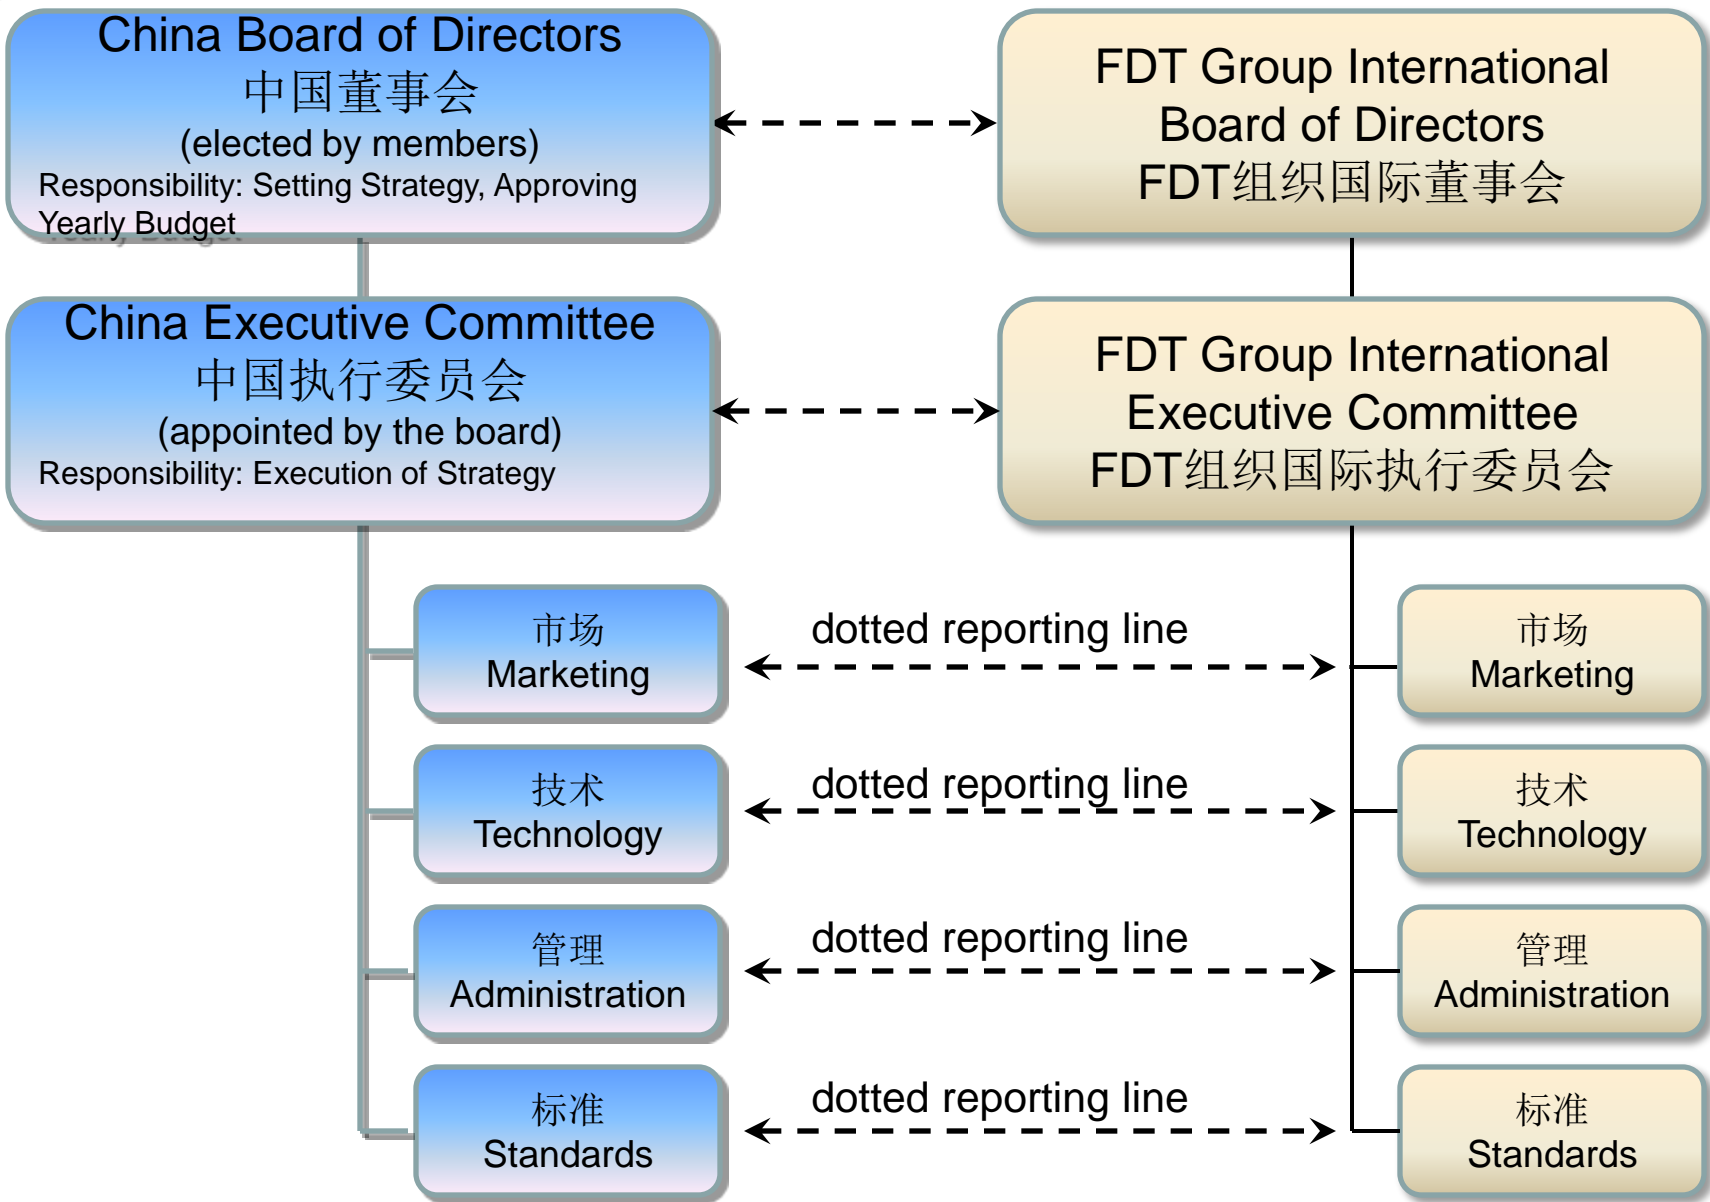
China Board of Directors
中国董事会
(elected by members)
Responsibility: Setting Strategy, Approving Yearly Budget

FDT Group International Board of Directors
FDT组织国际董事会

China Executive Committee
中国执行委员会
(appointed by the board)
Responsibility: Execution of Strategy

FDT Group International Executive Committee
FDT组织国际执行委员会

市场
Marketing

dotted reporting line

市场
Marketing

技术
Technology

dotted reporting line

技术
Technology

管理
Administration

dotted reporting line

管理
Administration

标准
Standards

dotted reporting line

标准
Standards